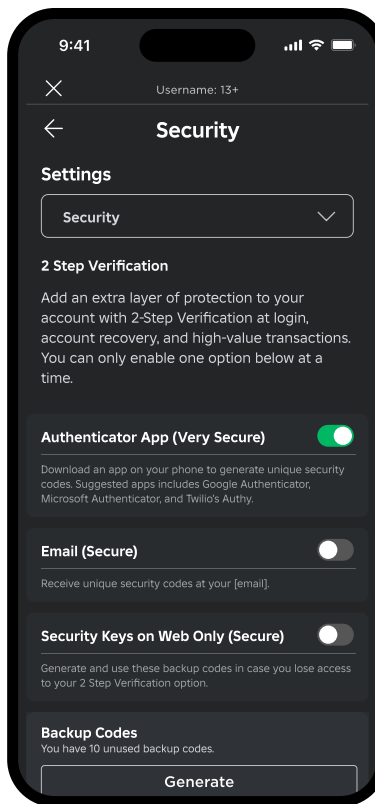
9:41

Username: 13+

Security

Settings

Security

2 Step Verification

Add an extra layer of protection to your account with 2-Step Verification at login, account recovery, and high-value transactions. You can only enable one option below at a time.

Authenticator App (Very Secure)

Download an app on your phone to generate unique security codes. Suggested apps includes Google Authenticator, Microsoft Authenticator, and Twilio's Authy.

Email (Secure)

Receive unique security codes at your [email].

Security Keys on Web Only (Secure)

Generate and use these backup codes in case you lose access to your 2 Step Verification option.

Backup Codes
You have 10 unused backup codes.

Generate